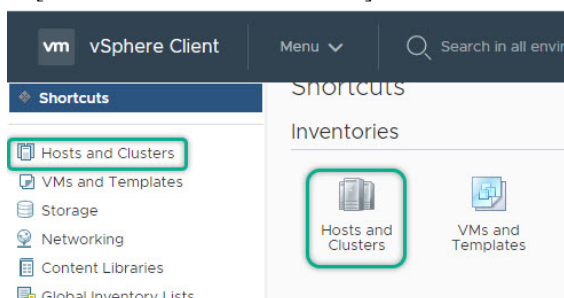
vm vSphere Client

Menu

Search in all envir

Shortcuts

Hosts and Clusters

VMs and Templates

Storage

Networking

Content Libraries

Global Inventory Lists

Shortcuts

Inventories

Hosts and Clusters

VMs and Templates